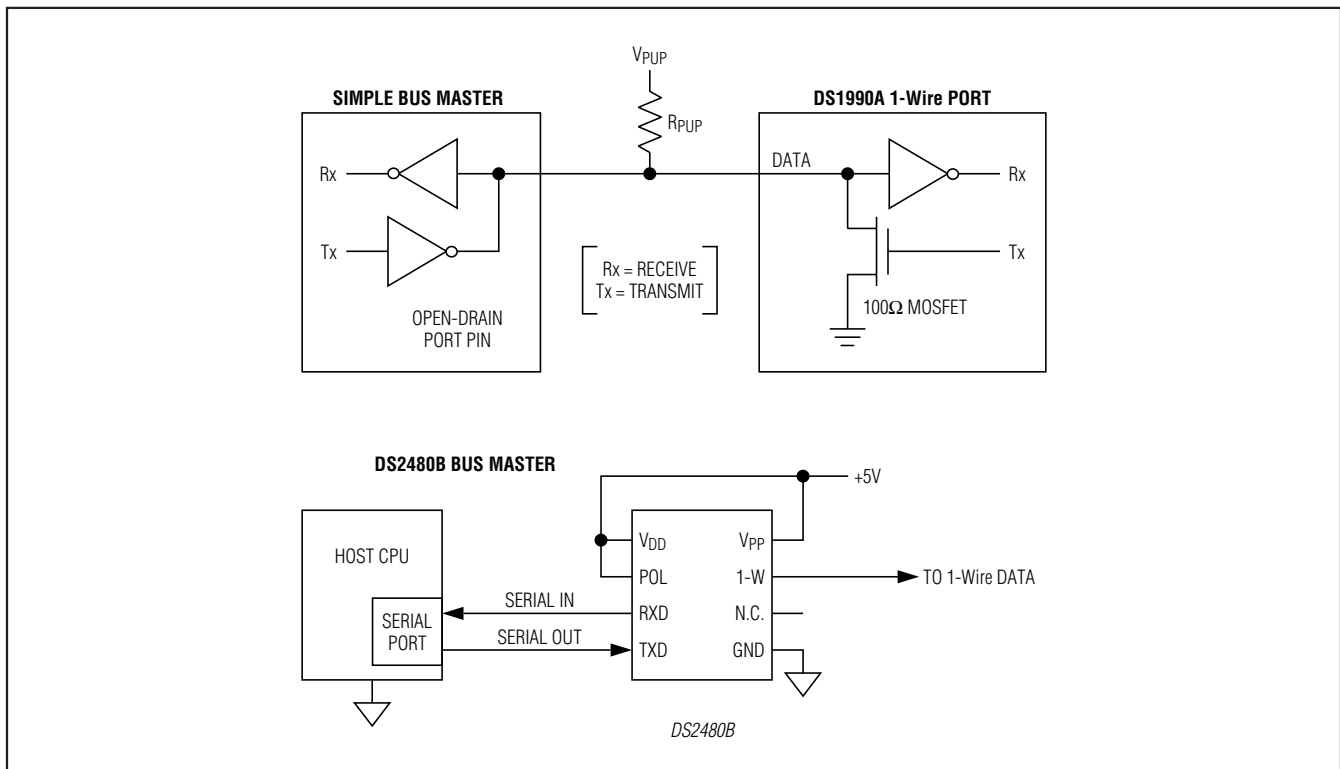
$V_{PUP}$

SIMPLE BUS MASTER

$R_{PUP}$

DS1990A 1-Wire PORT

Rx

DATA

Rx

Tx

Rx = RECEIVE
Tx = TRANSMIT

Tx

OPEN-DRAIN PORT PIN

100Ω MOSFET

DS2480B BUS MASTER

+5V

HOST CPU

$V_{DD}$

$V_{PP}$

POL

1-W

TO 1-Wire DATA

SERIAL IN

RXD

N.C.

SERIAL PORT

SERIAL OUT

TXD

GND

DS2480B